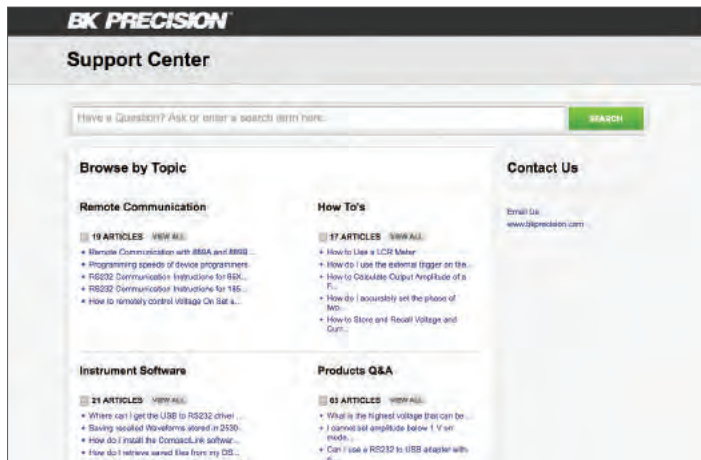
BK PRECISION

Support Center

Have a Question? Ask or enter a search term here.

SEARCH

Browse by Topic

Remote Communication

19 ARTICLES VIEW ALL

• Remote Communication with 889A and 889B ...
• Programming speeds of device programmers ...
• RS232 Communication Instructions for 88X...
• RS232 Communication Instructions for 165...
• How to remotely control Voltage On Set a...

How To's

17 ARTICLES VIEW ALL

• How to Use a LCR Meter
• How do I use the external trigger on the ...
• How to Calculate Output Amplitude of a F...
• How do I accurately set the phase of two...
• How to Store and Recall Voltage and Curr...

Instrument Software

21 ARTICLES VIEW ALL

• Where can I get the USB to RS232 driver ...
• Saving recalled Waveforms stored in 2530...
• How do I install the CompactLink softwar...
• How do I retrieve saved files from my DS...

Products Q&A

63 ARTICLES VIEW ALL

• What is the highest voltage that can be...
• I cannot set amplitude below 1 V on mode...
• Can I use a RS232 to USB adapter with ...

Contact Us

Email Us
www.bkprecision.com